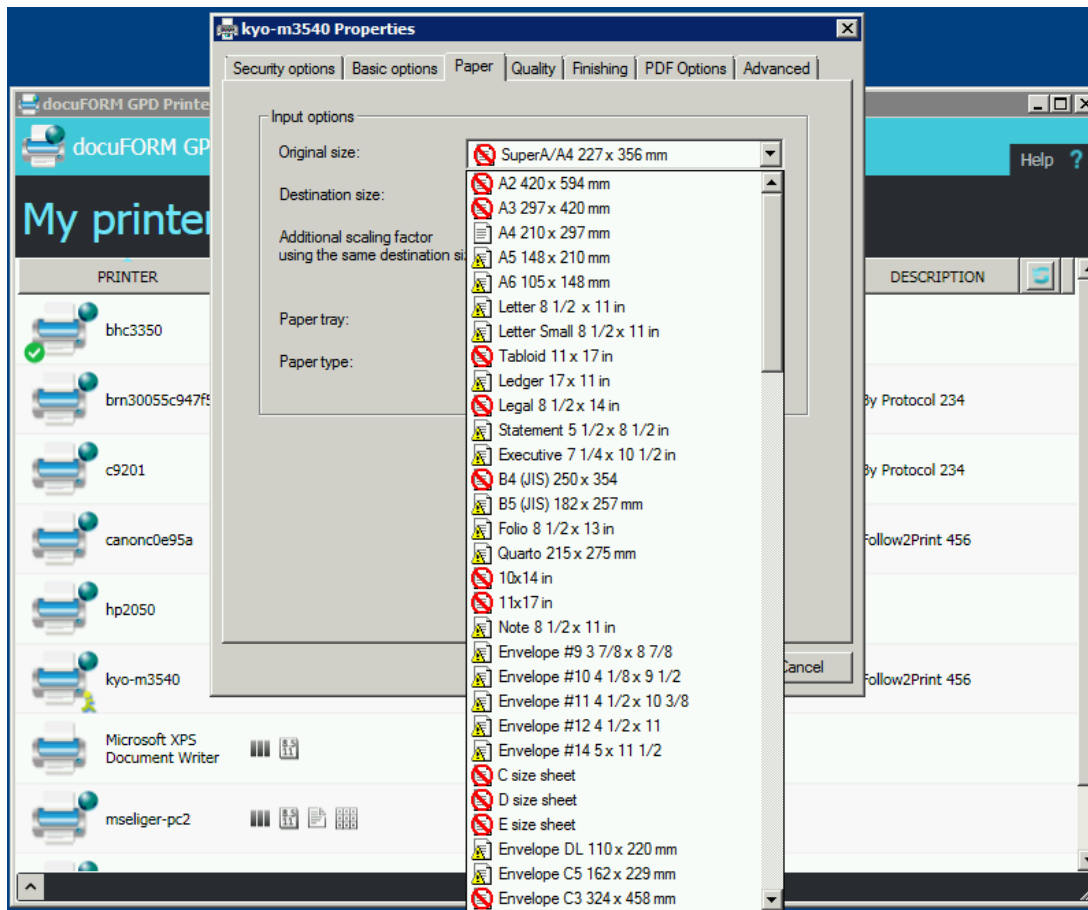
kyo-m3540 Properties

Security options | Basic options | Paper | Quality | Finishing | PDF Options | Advanced

Input options

Original size:

SuperA/A4 227 x 356 mm

Destination size:

Additional scaling factor using the same destination si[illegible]

Paper tray:

Paper type:

A2 420 x 594 mm
A3 297 x 420 mm
A4 210 x 297 mm
A5 148 x 210 mm
A6 105 x 148 mm
Letter 8 1/2 x 11 in
Letter Small 8 1/2 x 11 in
Tabloid 11 x 17 in
Ledger 17 x 11 in
Legal 8 1/2 x 14 in
Statement 5 1/2 x 8 1/2 in
Executive 7 1/4 x 10 1/2 in
B4 (JIS) 250 x 354
B5 (JIS) 182 x 257 mm
Folio 8 1/2 x 13 in
Quarto 215 x 275 mm
10x14 in
11x17 in
Note 8 1/2 x 11 in
Envelope #9 3 7/8 x 8 7/8
Envelope #10 4 1/8 x 9 1/2
Envelope #11 4 1/2 x 10 3/8
Envelope #12 4 1/2 x 11
Envelope #14 5 x 11 1/2
C size sheet
D size sheet
E size sheet
Envelope DL 110 x 220 mm
Envelope C5 162 x 229 mm
Envelope C3 324 x 458 mm

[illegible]ancel

docuFORM GPD Printe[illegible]

docuFORM GP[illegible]

Help ?

My printer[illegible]

PRINTER

DESCRIPTION

bhc3350

brn30055c947f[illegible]

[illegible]y Protocol 234

c9201

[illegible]y Protocol 234

canonc0e95a

Follow2Print 456

hp2050

kyo-m3540

Follow2Print 456

Microsoft XPS Document Writer

mseliger-pc2